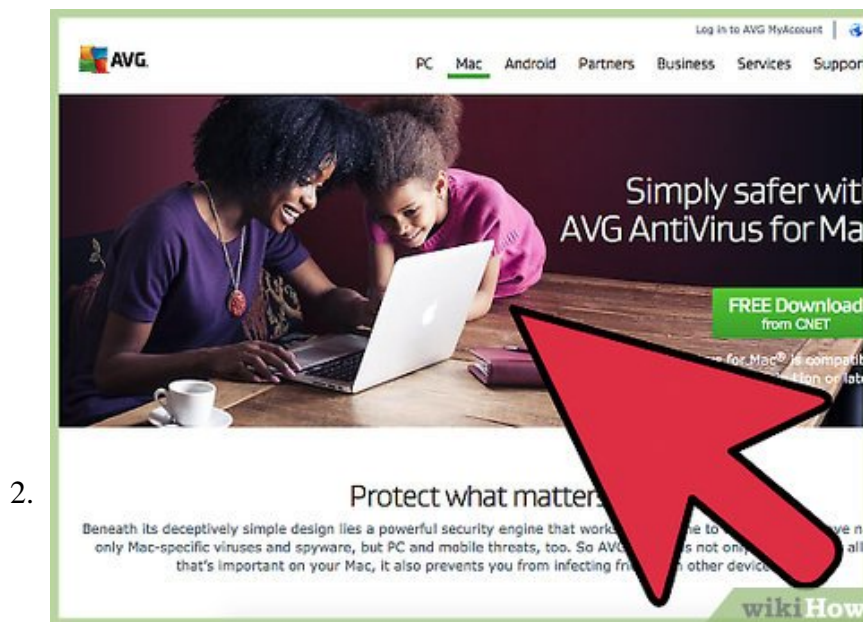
2.

Log in to AVG MyAccount

AVG

PC Mac Android Partners Business Services Suppor

Simply safer wit
AVG AntiVirus for Ma

FREE Download
from CNET

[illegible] for Mac® is compati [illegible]

Protect what matters

Beneath its deceptively simple design lies a powerful security engine that work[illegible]ne to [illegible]ve n only Mac-specific viruses and spyware, but PC and mobile threats, too. So AVG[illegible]s not on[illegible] all that's important on your Mac, it also prevents you from infecting fr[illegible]n other device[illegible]

wikiHow